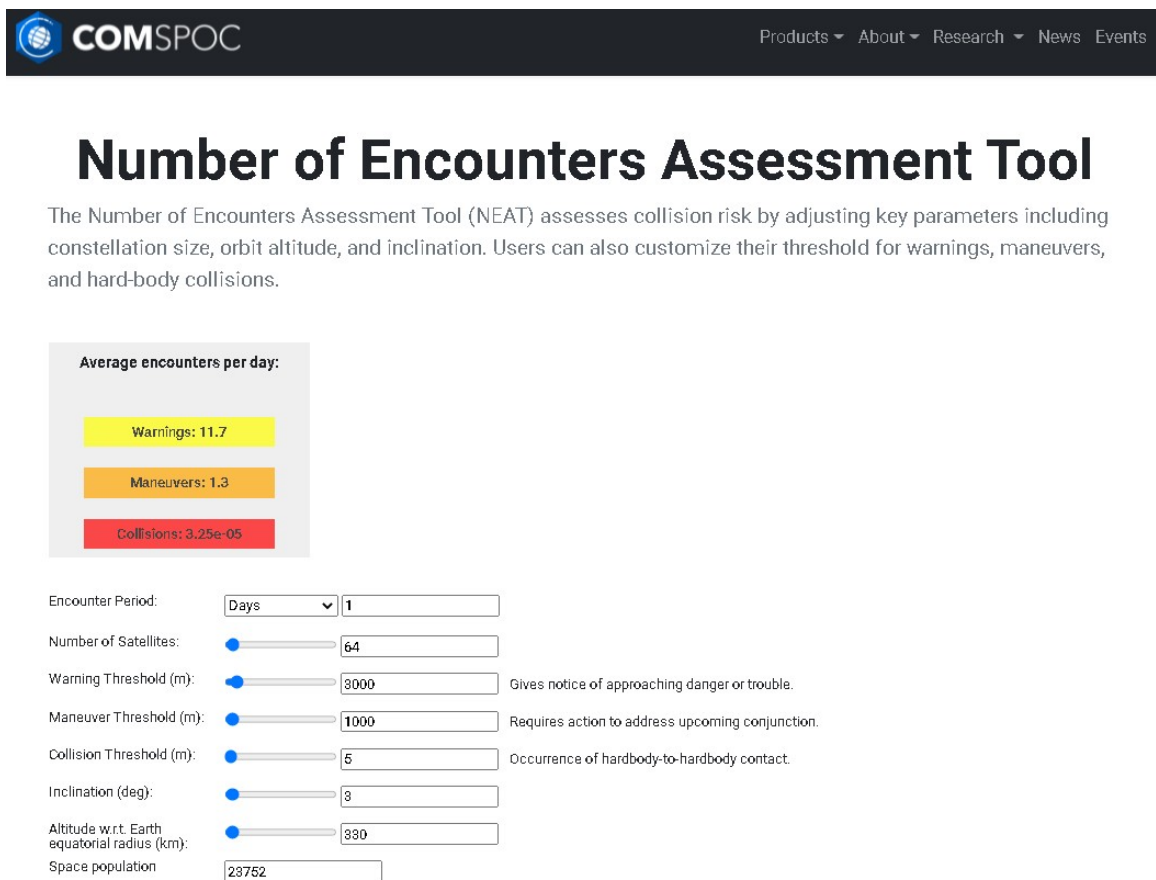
COMSPOC

Products About Research News Events

Number of Encounters Assessment Tool

The Number of Encounters Assessment Tool (NEAT) assesses collision risk by adjusting key parameters including constellation size, orbit altitude, and inclination. Users can also customize their threshold for warnings, maneuvers, and hard-body collisions.

Average encounters per day:

Warnings: 11.7

Maneuvers: 1.3

Collisions: 3.25e-05

Encounter Period: Days 1

Number of Satellites: 64

Warning Threshold (m): 3000 Gives notice of approaching danger or trouble.

Maneuver Threshold (m): 1000 Requires action to address upcoming conjunction.

Collision Threshold (m): 5 Occurrence of hardbody-to-hardbody contact.

Inclination (deg): 3

Altitude w.r.t. Earth equatorial radius (km): 330

Space population 23752